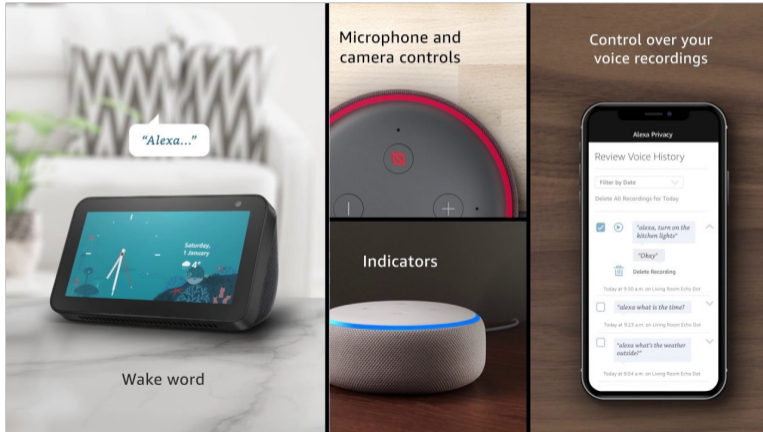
"Alexa..."

Saturday, 1 January
4°

Wake word

Microphone and camera controls

Indicators

Control over your voice recordings

Alexa Privacy

Review Voice History

Filter by Date

Delete All Recordings for Today

"alexa, turn on the kitchen lights"

"Okay"

Delete Recording

Today at 9:30 a.m. on Living Room Echo Dot

"alexa what is the time?"

Today at 9:25 a.m. on Living Room Echo Dot

"alexa what's the weather outside?"

Today at 9:20 a.m. on Living Room Echo Dot